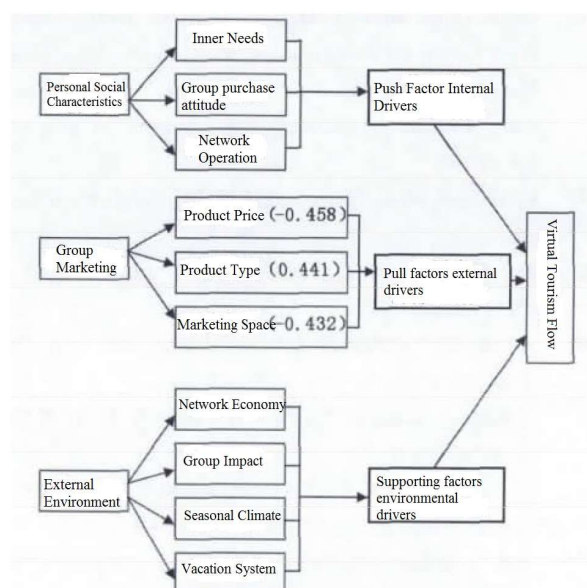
Personal Social Characteristics

Inner Needs

Group purchase attitude

Network Operation

Push Factor Internal Drivers

Group Marketing

Product Price (-0.458)

Product Type (0.441)

Marketing Space (-0.432)

Pull factors external drivers

Virtual Tourism Flow

External Environment

Network Economy

Group Impact

Seasonal Climate

Vacation System

Supporting factors environmental drivers